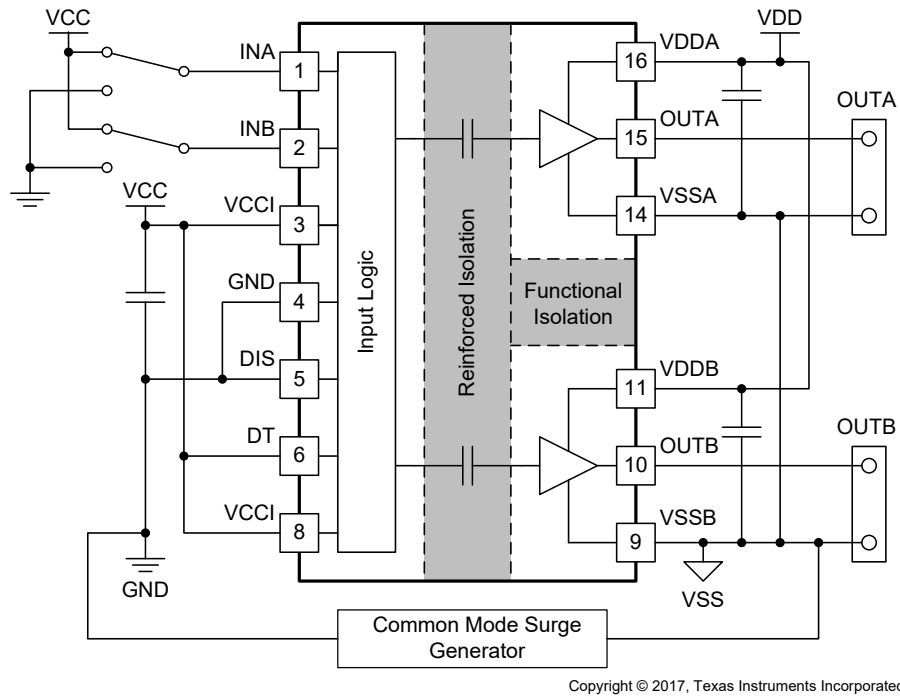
VCC

INA 1
INB 2
VCC
VCCI 3
GND 4
DIS 5
DT 6
VCCI 8
GND

Input Logic

Reinforced Isolation

Functional Isolation

VDD
VDDA 16
OUTA 15
VSSA 14
OUTA
VDDB 11
OUTB 10
VSSB 9
OUTB
VSS

Common Mode Surge Generator

Copyright © 2017, Texas Instruments Incorporatec